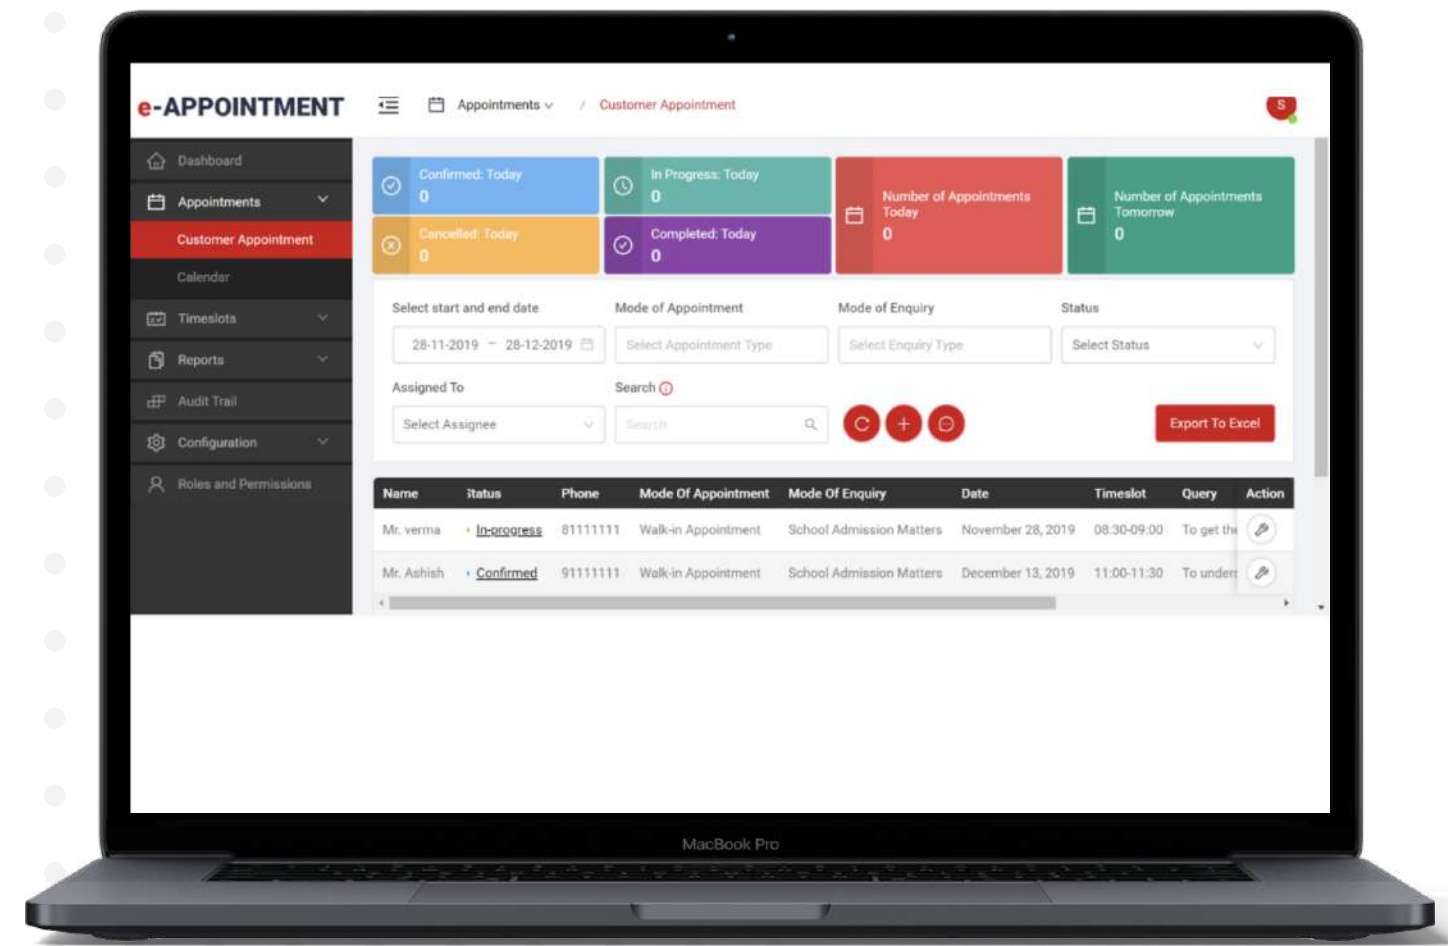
e-APPOINTMENT

Appointments / Customer Appointment

S

Dashboard
Appointments
Customer Appointment
Calendar
Timeslots
Reports
Audit Trail
Configuration
Roles and Permissions

Confirmed: Today
0

In Progress: Today
0

Number of Appointments Today
0

Number of Appointments Tomorrow
0

Cancelled: Today
0

Completed: Today
0

Select start and end date
28-11-2019 – 28-12-2019

Mode of Appointment
Select Appointment Type

Mode of Enquiry
Select Enquiry Type

Status
Select Status

Assigned To
Select Assignee

Search
Search

Export To Excel

| Name | Status | Phone | Mode Of Appointment | Mode Of Enquiry | Date | Timeslot | Query | Action |
|---|---|---|---|---|---|---|---|---|
| Mr. verma | In-progress | 81111111 | Walk-in Appointment | School Admission Matters | November 28, 2019 | 08:30-09:00 | To get th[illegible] | |
| Mr. Ashish | Confirmed | 91111111 | Walk-in Appointment | School Admission Matters | December 13, 2019 | 11:00-11:30 | To under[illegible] | |

MacBook Pro